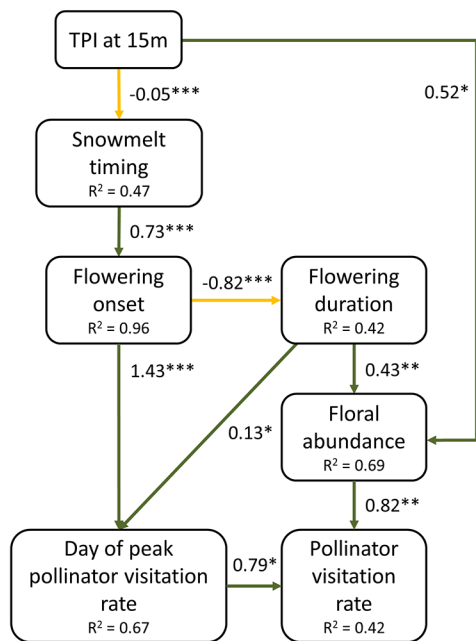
TPI at 15m

-0.05***

0.52*

Snowmelt timing
$R^2$ = 0.47

0.73***

Flowering onset
$R^2$ = 0.96

-0.82***

Flowering duration
$R^2$ = 0.42

1.43***

0.43**

Floral abundance
$R^2$ = 0.69

0.13*

0.82**

Day of peak pollinator visitation rate
$R^2$ = 0.67

0.79*

Pollinator visitation rate
$R^2$ = 0.42